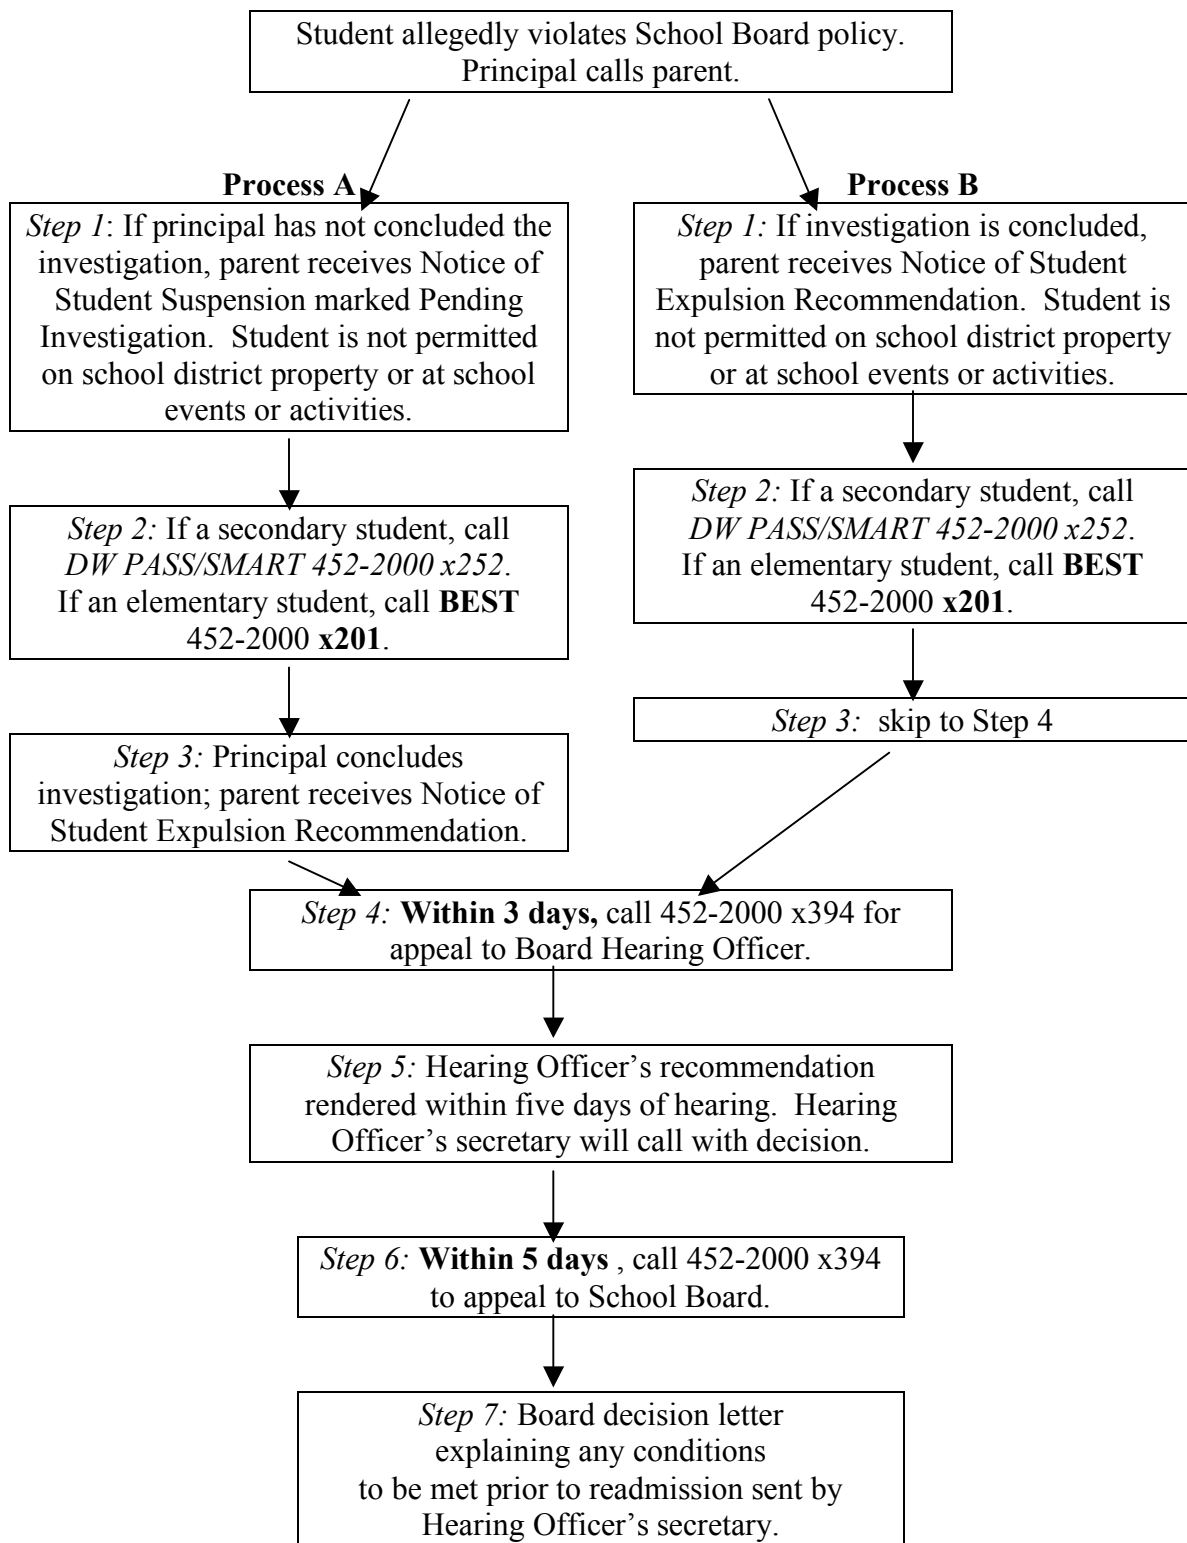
Student allegedly violates School Board policy. Principal calls parent.

Process A

Step 1: If principal has not concluded the investigation, parent receives Notice of Student Suspension marked Pending Investigation. Student is not permitted on school district property or at school events or activities.

Step 2: If a secondary student, call DW PASS/SMART 452-2000 x252. If an elementary student, call BEST 452-2000 x201.

Step 3: Principal concludes investigation; parent receives Notice of Student Expulsion Recommendation.

Process B

Step 1: If investigation is concluded, parent receives Notice of Student Expulsion Recommendation. Student is not permitted on school district property or at school events or activities.

Step 2: If a secondary student, call DW PASS/SMART 452-2000 x252. If an elementary student, call BEST 452-2000 x201.

Step 3: skip to Step 4

Step 4: Within 3 days, call 452-2000 x394 for appeal to Board Hearing Officer.

Step 5: Hearing Officer's recommendation rendered within five days of hearing. Hearing Officer's secretary will call with decision.

Step 6: Within 5 days , call 452-2000 x394 to appeal to School Board.

Step 7: Board decision letter explaining any conditions to be met prior to readmission sent by Hearing Officer's secretary.